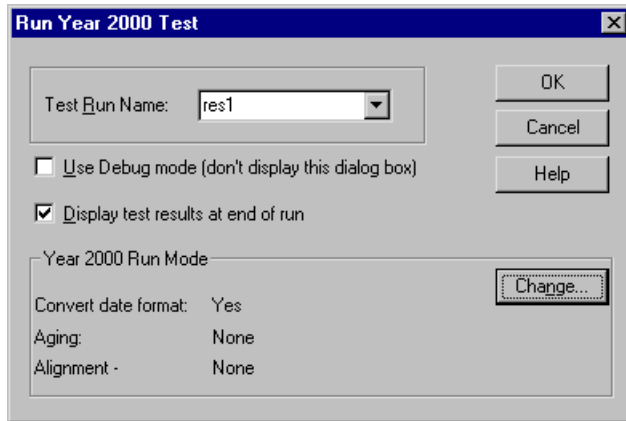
Run Year 2000 Test

Test Run Name: res1

OK

Cancel

Help

Use Debug mode (don't display this dialog box)

Display test results at end of run

Year 2000 Run Mode

Change...

Convert date format: Yes

Aging: None

Alignment - None